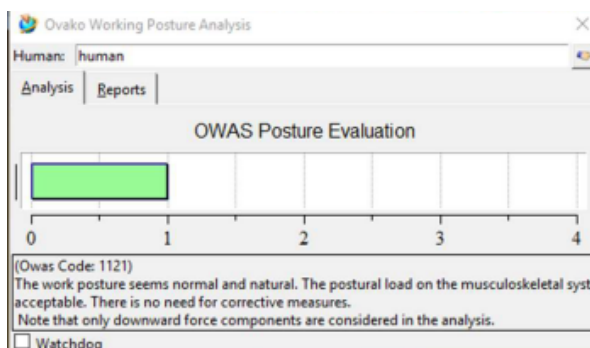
Ovako Working Posture Analysis

×

Human: human

Analysis | Reports

OWAS Posture Evaluation

0 1 2 3 4

(Owas Code: 1121)
The work posture seems normal and natural. The postural load on the musculoskeletal syst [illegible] acceptable. There is no need for corrective measures.
Note that only downward force components are considered in the analysis.

Watchdog